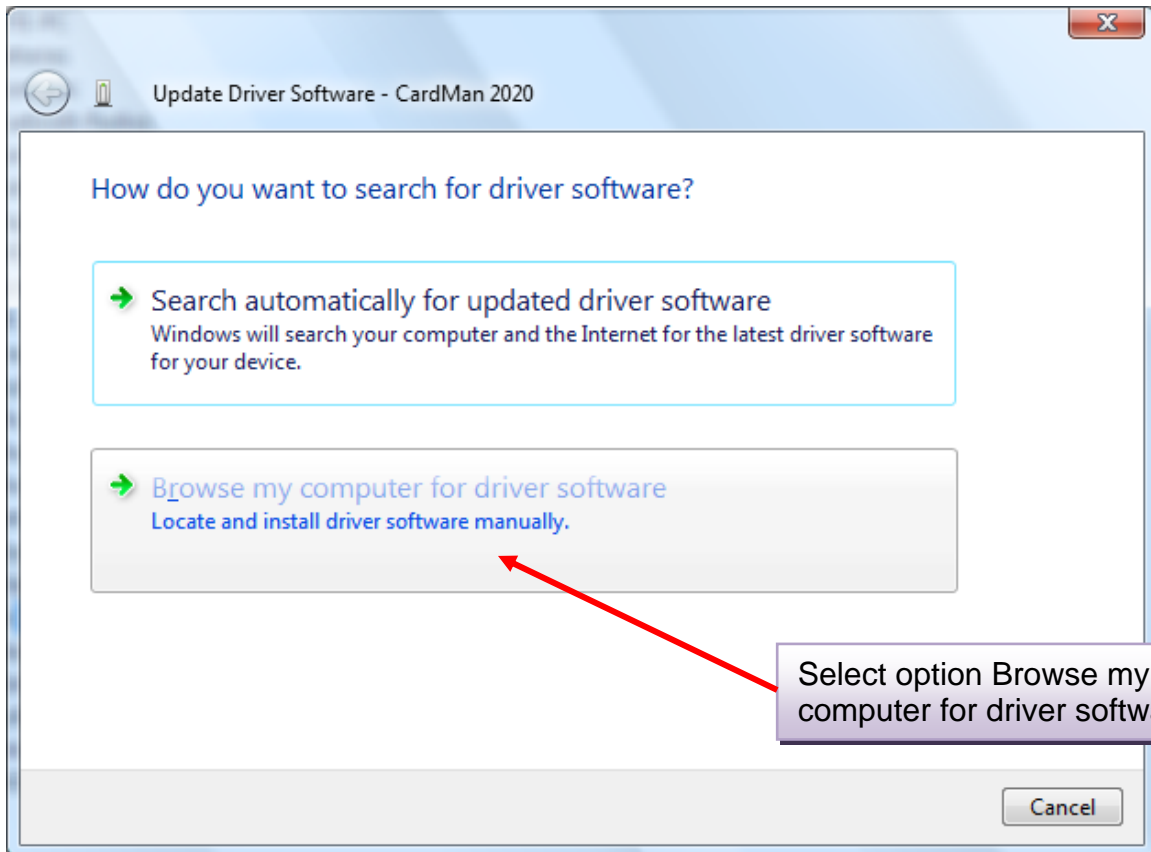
Update Driver Software - CardMan 2020

How do you want to search for driver software?

Search automatically for updated driver software
Windows will search your computer and the Internet for the latest driver software for your device.

Browse my computer for driver software
Locate and install driver software manually.

Select option Browse my computer for driver softw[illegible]

Cancel